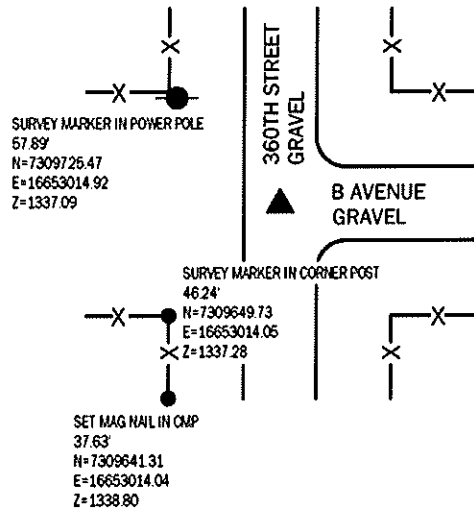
SURVEY MARKER IN POWER POLE
57.89'
N=7309725.47
E=16653014.92
Z=1337.09

360TH STREET
GRAVEL

B AVENUE
GRAVEL

SURVEY MARKER IN CORNER POST
46.24'
N=7309649.73
E=16653014.05
Z=1337.28

SET MAG NAIL IN CMP
37.63'
N=7309641.31
E=16653014.04
Z=1338.80